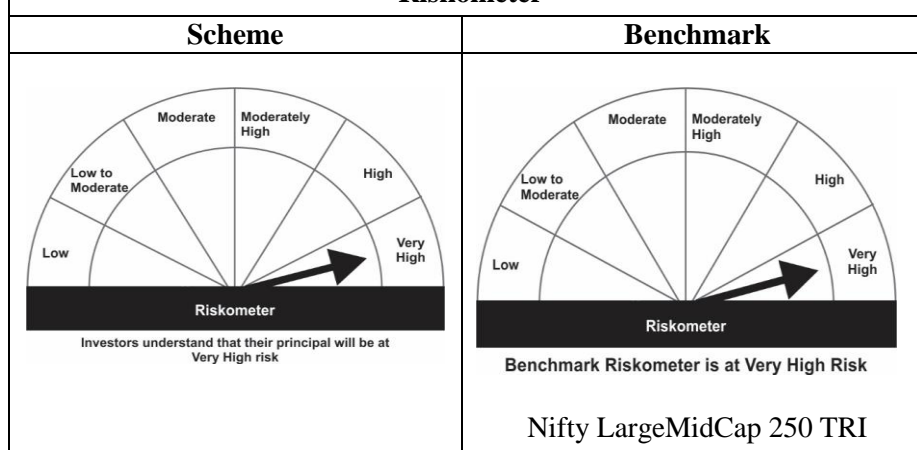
Riskometer

| Scheme | Benchmark |
|---|---|
| Moderate, Moderately High, Low to Moderate, High, Low, Very High, Riskometer, Investors understand that their principal will be at Very High risk | Moderate, Moderately High, Low to Moderate, High, Low, Very High, Riskometer, Benchmark Riskometer is at Very High Risk, Nifty LargeMidCap 250 TRI |